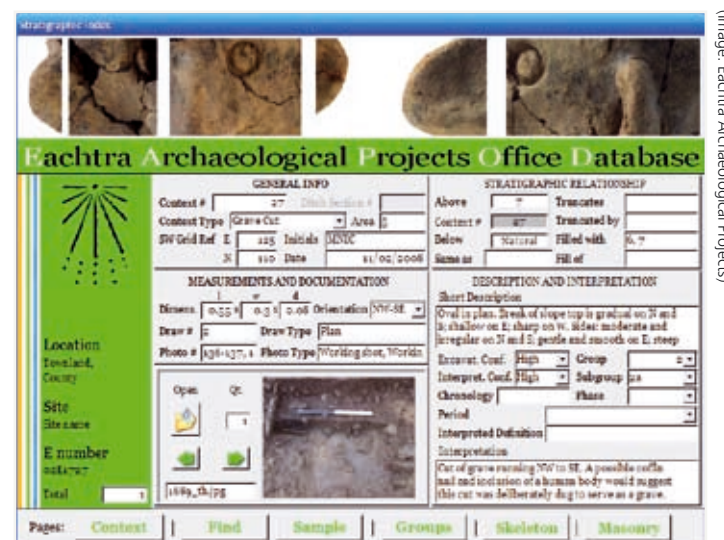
Stratigraphic index

Eachtra Archaeological Projects Office Database

Image: Eachtra Archaeological Projects

Location
Townland, County

Site
Site name

E number
0084787

Total 1

GENERAL INFO
Context # 27 Ditch Section #
Context Type Grave Cut Area 2
SW Grid Ref E 125 Initials MNIC
N 110 Date 21/02/2006

MEASUREMENTS AND DOCUMENTATION
Dimens. l 0.55 w 0.35 d 0.08 Orientation NW-SE
Draw # 2 Draw Type Plan
Photo # 136-137, 1 Photo Type Working shot, Workin

Open Qt. 1
1689_th.jpg

STRATIGRAPHIC RELATIONSHIP
Above 7 Truncates
Context # 27 Truncated by
Below Natural Filled with 6, 7
Same as Fill of

DESCRIPTION AND INTERPRETATION
Short Description
Oval in plan. Break of slope top is gradual on N and S; shallow on E; sharp on W. Sides: moderate and irregular on N and S; gentle and smooth on E; steep
Excavat. Conf. High Group
Interpret. Conf. High Subgroup
Chronology Phase
Period
Interpreted Definition
Interpretation
Cut of grave running NW to SE. A possible coffin nail and inclusion of a human body would suggest this cut was deliberately dug to serve as a grave.

Pages: Context | Find | Sample | Groups | Skeleton | Masonry